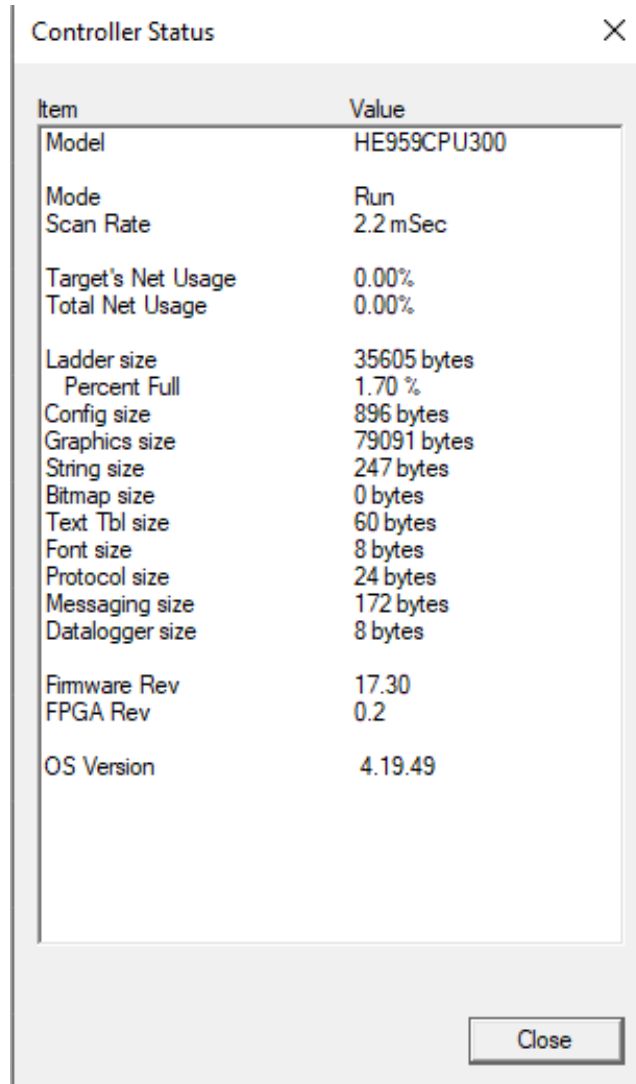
Controller Status

| Item | Value |
|---|---|
| Model | HE959CPU300 |
| Mode | Run |
| Scan Rate | 2.2 mSec |
| Target's Net Usage | 0.00% |
| Total Net Usage | 0.00% |
| Ladder size | 35605 bytes |
| Percent Full | 1.70 % |
| Config size | 896 bytes |
| Graphics size | 79091 bytes |
| String size | 247 bytes |
| Bitmap size | 0 bytes |
| Text Tbl size | 60 bytes |
| Font size | 8 bytes |
| Protocol size | 24 bytes |
| Messaging size | 172 bytes |
| Datalogger size | 8 bytes |
| Firmware Rev | 17.30 |
| FPGA Rev | 0.2 |
| OS Version | 4.19.49 |

Close